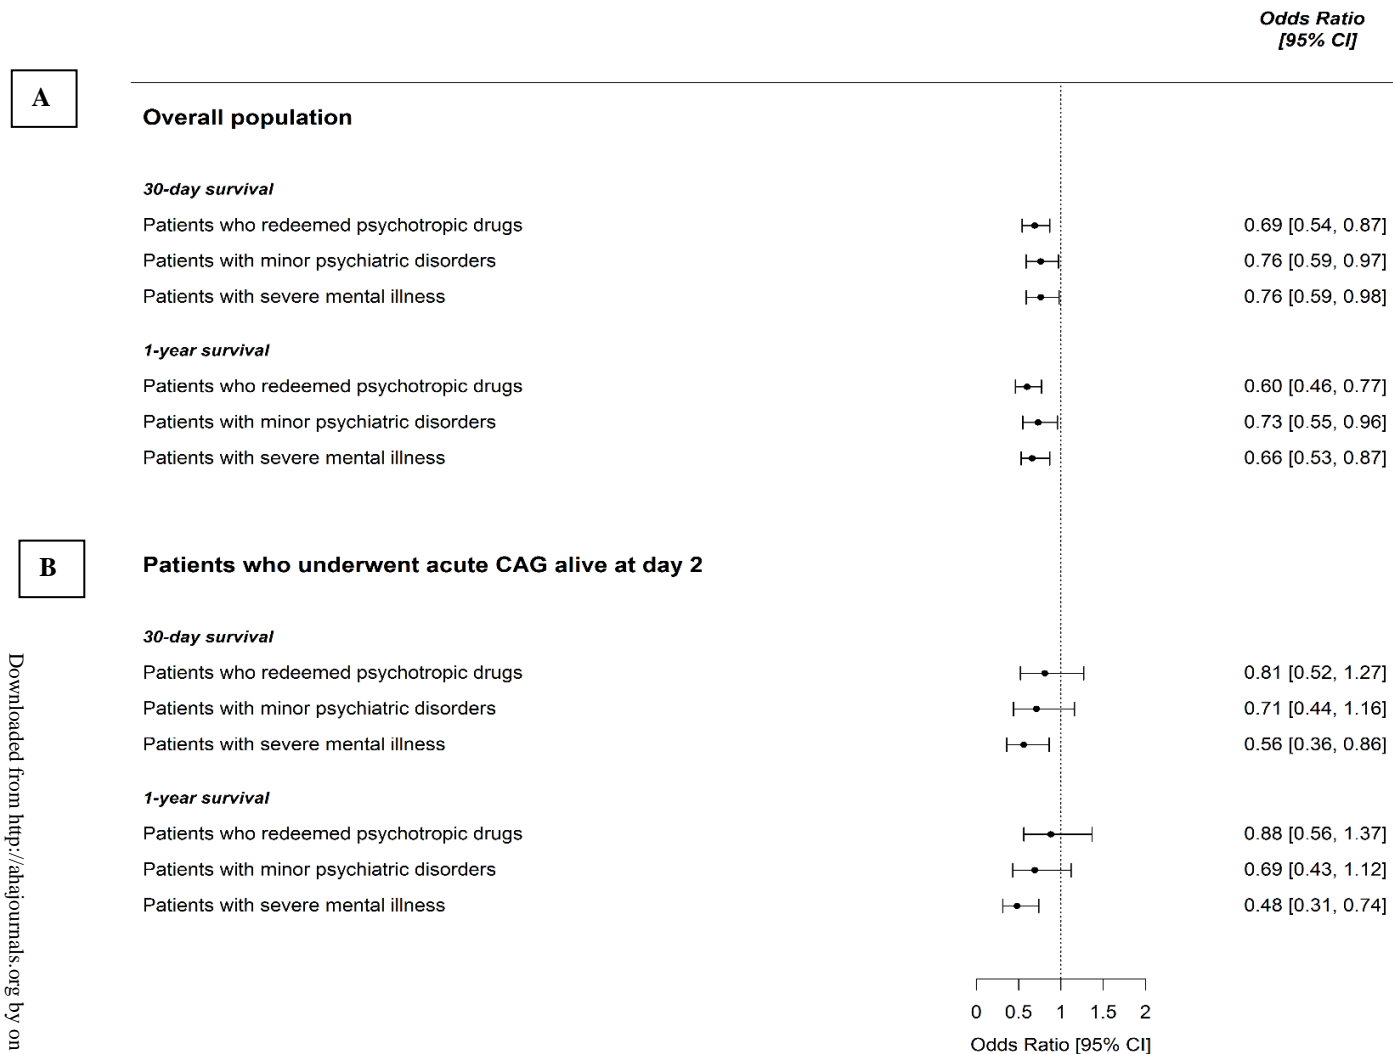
Odds Ratio [95% CI]

A

Overall population

30-day survival

Patients who redeemed psychotropic drugs 0.69 [0.54, 0.87]

Patients with minor psychiatric disorders 0.76 [0.59, 0.97]

Patients with severe mental illness 0.76 [0.59, 0.98]

1-year survival

Patients who redeemed psychotropic drugs 0.60 [0.46, 0.77]

Patients with minor psychiatric disorders 0.73 [0.55, 0.96]

Patients with severe mental illness 0.66 [0.53, 0.87]

B

Patients who underwent acute CAG alive at day 2

30-day survival

Patients who redeemed psychotropic drugs 0.81 [0.52, 1.27]

Patients with minor psychiatric disorders 0.71 [0.44, 1.16]

Patients with severe mental illness 0.56 [0.36, 0.86]

1-year survival

Patients who redeemed psychotropic drugs 0.88 [0.56, 1.37]

Patients with minor psychiatric disorders 0.69 [0.43, 1.12]

Patients with severe mental illness 0.48 [0.31, 0.74]

0 0.5 1 1.5 2

Odds Ratio [95% CI]

Downloaded from http://ahajournals.org by on